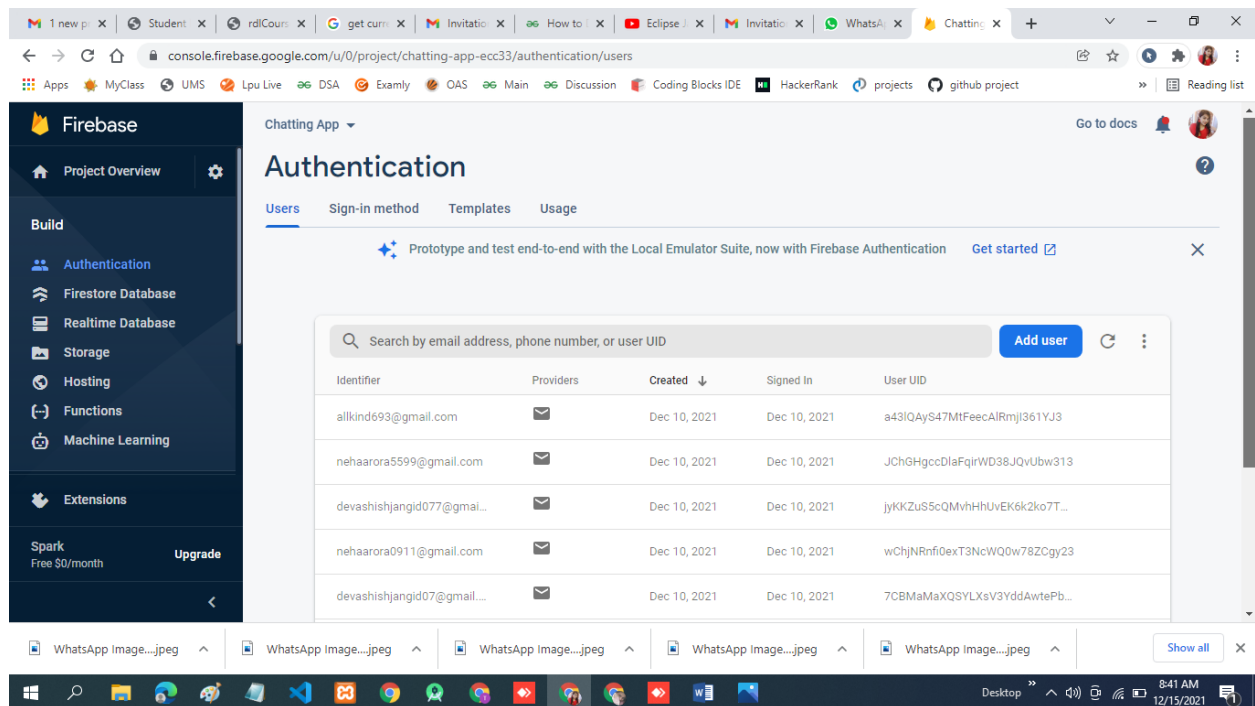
1 new p | Student | rdlCours | get curr | Invitatio | How to | Eclipse | Invitatio | WhatsA | Chatting

console.firebase.google.com/u/0/project/chatting-app-ecc33/authentication/users

Apps MyClass UMS Lpu Live DSA Examly OAS Main Discussion Coding Blocks IDE HackerRank projects github project » Reading list

Firebase

Project Overview

Build

Authentication
Firestore Database
Realtime Database
Storage
Hosting
Functions
Machine Learning

Extensions

Spark
Free $0/month
Upgrade

Chatting App

Go to docs

Authentication

Users Sign-in method Templates Usage

Prototype and test end-to-end with the Local Emulator Suite, now with Firebase Authentication Get started

Search by email address, phone number, or user UID

Add user

| Identifier | Providers | Created | Signed In | User UID |
|---|---|---|---|---|
| allkind693@gmail.com | | Dec 10, 2021 | Dec 10, 2021 | a43lQAyS47MtFeecAlRmjI361YJ3 |
| nehaarora5599@gmail.com | | Dec 10, 2021 | Dec 10, 2021 | JChGHgccDlaFqirWD38JQvUbw313 |
| devashishjangid077@gmai... | | Dec 10, 2021 | Dec 10, 2021 | jyKKZuS5cQMvhHhUvEK6k2ko7T... |
| nehaarora0911@gmail.com | | Dec 10, 2021 | Dec 10, 2021 | wChjNRnfi0exT3NcWQ0w78ZCgy23 |
| devashishjangid07@gmail.... | | Dec 10, 2021 | Dec 10, 2021 | 7CBMaMaXQSYLXsV3YddAwtePb... |

WhatsApp Image....jpeg WhatsApp Image....jpeg WhatsApp Image....jpeg WhatsApp Image....jpeg WhatsApp Image....jpeg Show all

Desktop 8:41 AM 12/15/2021